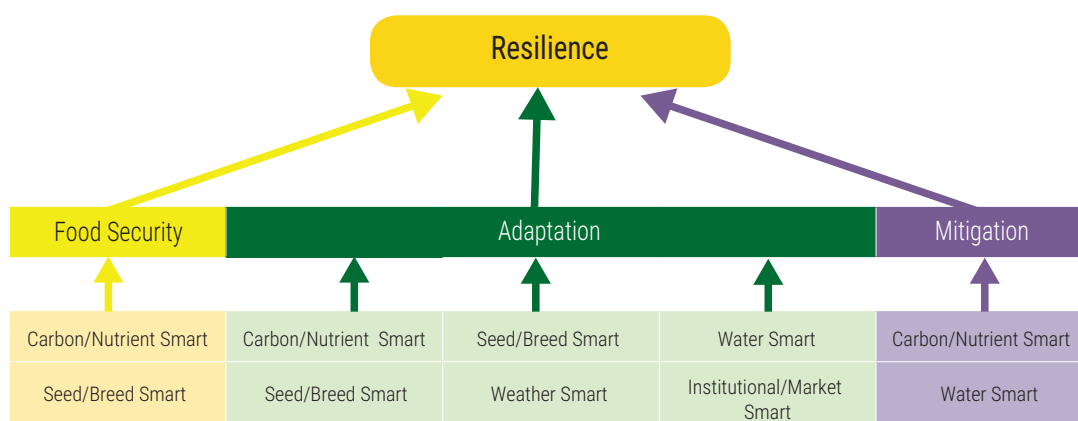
Resilience

Food Security

Adaptation

Mitigation

Carbon/Nutrient Smart

Seed/Breed Smart

Carbon/Nutrient Smart

Seed/Breed Smart

Seed/Breed Smart

Weather Smart

Water Smart

Institutional/Market Smart

Carbon/Nutrient Smart

Water Smart